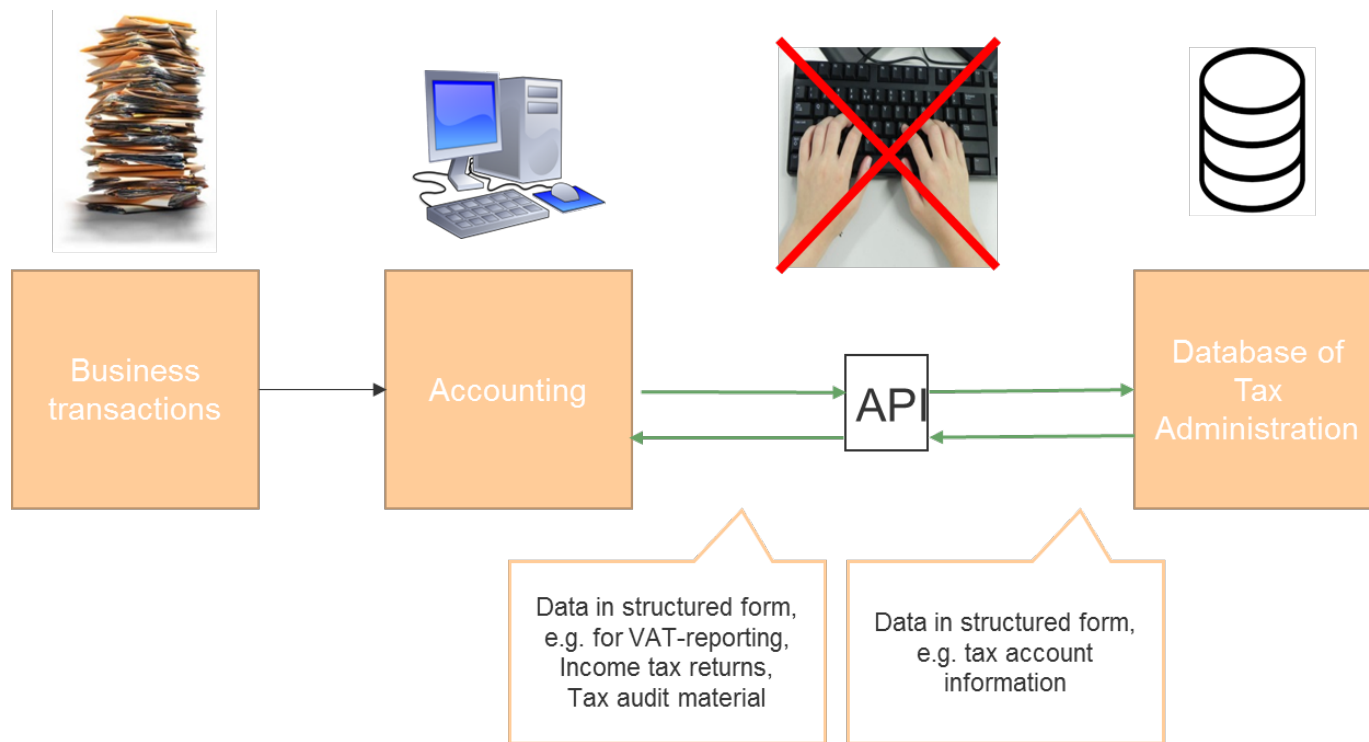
Business transactions

Accounting

API

Database of Tax Administration

Data in structured form, e.g. for VAT-reporting, Income tax returns, Tax audit material

Data in structured form, e.g. tax account information